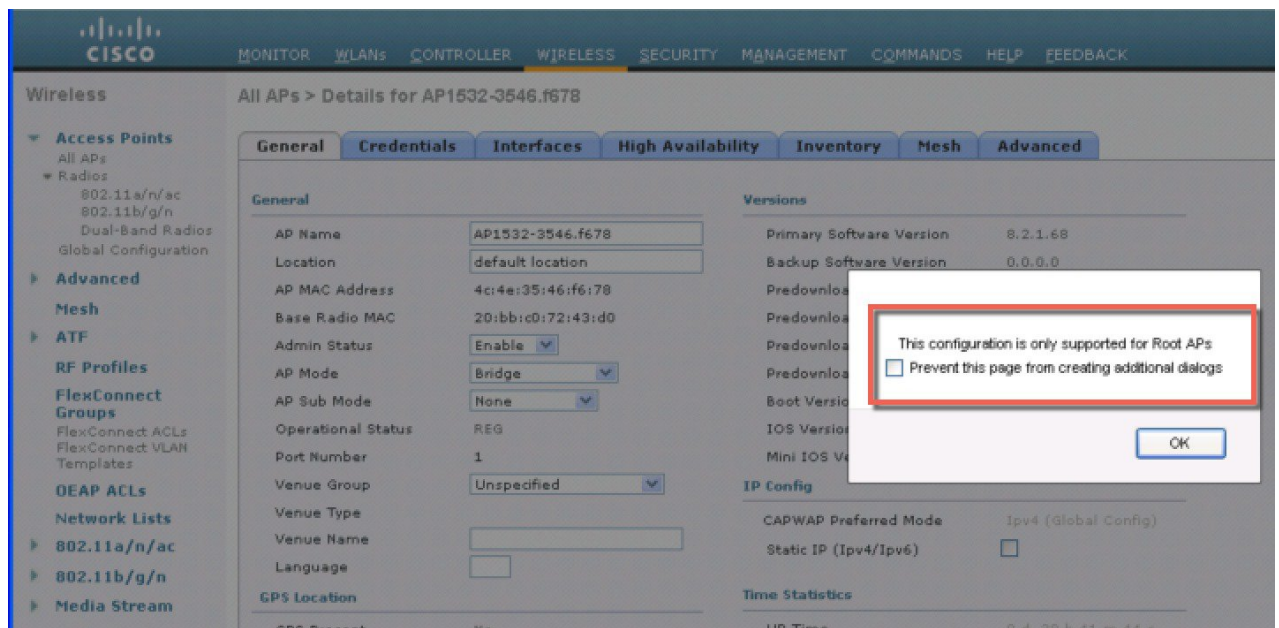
CISCO

MONITOR WLANs CONTROLLER WIRELESS SECURITY MANAGEMENT COMMANDS HELP FEEDBACK

Wireless

Access Points
All APs
Radios
802.11a/n/ac
802.11b/g/n
Dual-Band Radios
Global Configuration

Advanced

Mesh

ATF

RF Profiles

FlexConnect Groups
FlexConnect ACLs
FlexConnect VLAN Templates

OEAP ACLs

Network Lists

802.11a/n/ac

802.11b/g/n

Media Stream

All APs > Details for AP1532-3546.f678

General | Credentials | Interfaces | High Availability | Inventory | Mesh | Advanced

General

| | |
|---|---|
| AP Name | AP1532-3546.f678 |
| Location | default location |
| AP MAC Address | 4c:4e:35:46:f6:78 |
| Base Radio MAC | 20:bb:c0:72:43:d0 |
| Admin Status | Enable |
| AP Mode | Bridge |
| AP Sub Mode | None |
| Operational Status | REG |
| Port Number | 1 |
| Venue Group | Unspecified |
| Venue Type | |
| Venue Name | |
| Language | |

GPS Location

Versions

| | |
|---|---|
| Primary Software Version | 8.2.1.68 |
| Backup Software Version | 0.0.0.0 |
| Predownloa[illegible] | |
| Predownloa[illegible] | |
| Predownloa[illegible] | |
| Predownloa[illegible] | |
| Boot Versio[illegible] | |
| IOS Versio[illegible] | |
| Mini IOS Ve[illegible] | |

IP Config

| | |
|---|---|
| CAPWAP Preferred Mode | Ipv4 (Global Config) |
| Static IP (Ipv4/Ipv6) | |

Time Statistics

This configuration is only supported for Root APs
Prevent this page from creating additional dialogs

OK